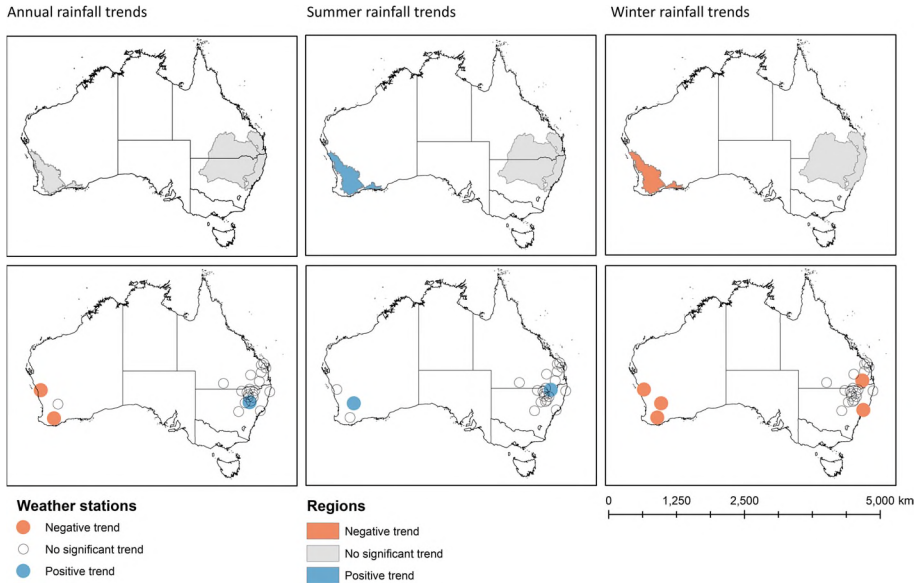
Annual rainfall trends

Summer rainfall trends

Winter rainfall trends

Weather stations
Negative trend
No significant trend
Positive trend

Regions
Negative trend
No significant trend
Positive trend

0 1,250 2,500 5,000 km